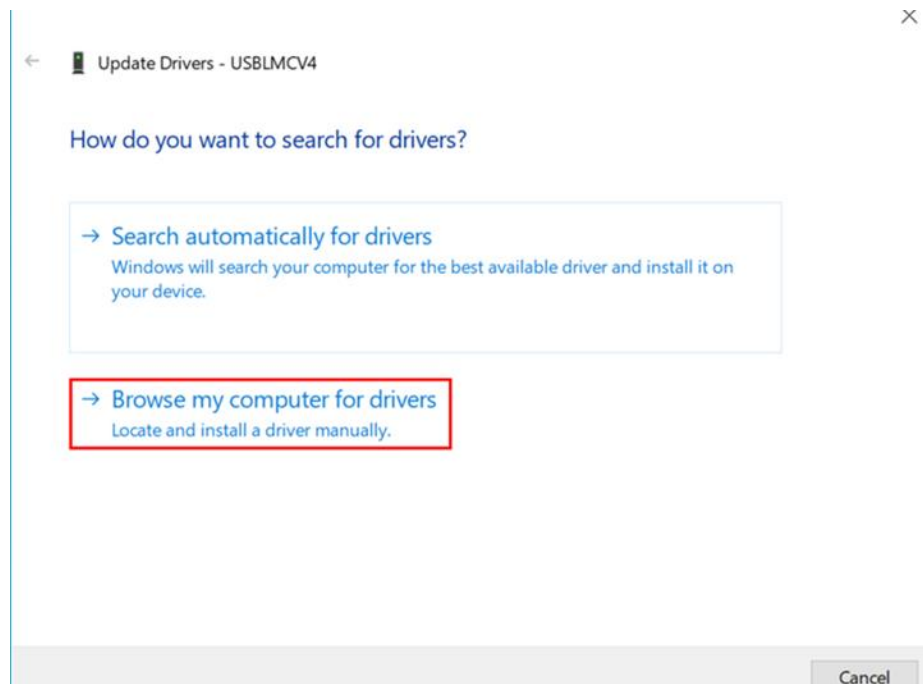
×

← Update Drivers - USBLMCV4

How do you want to search for drivers?

→ Search automatically for drivers
Windows will search your computer for the best available driver and install it on your device.

→ Browse my computer for drivers
Locate and install a driver manually.

Cancel